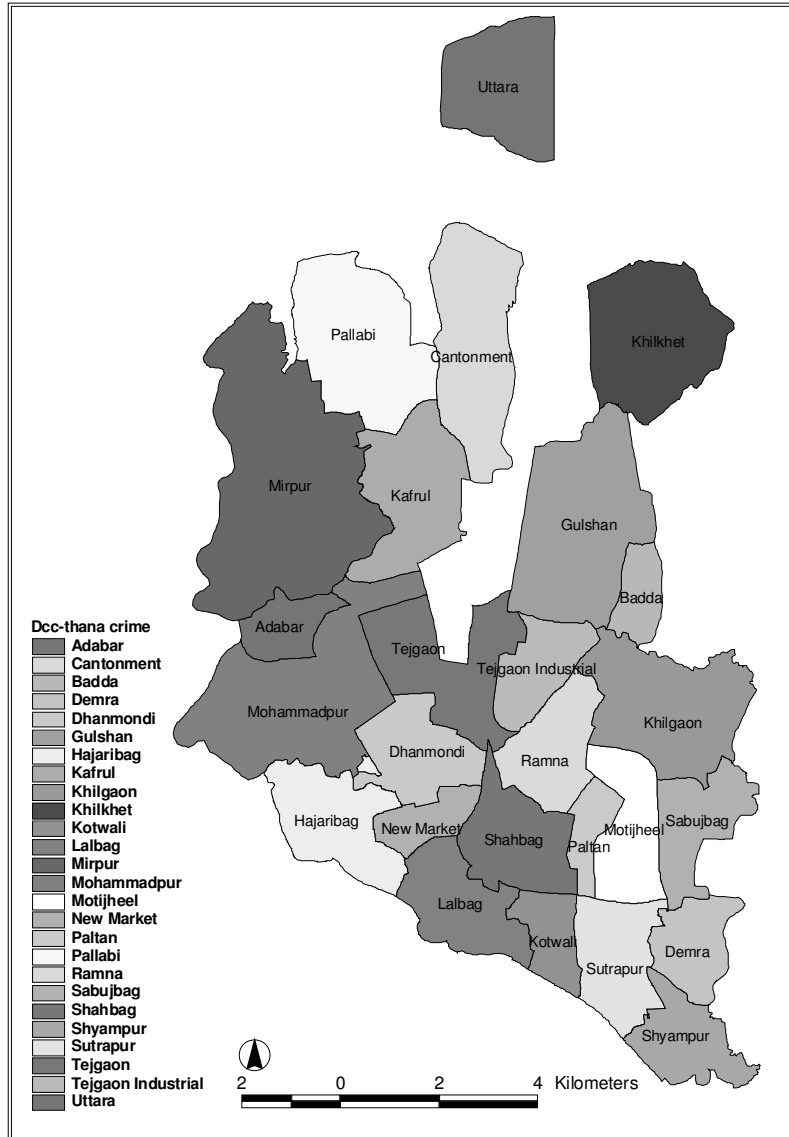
Uttara

Pallabi

Cantonment

Khilkhet

Mirpur

Kafrul

Gulshan

Badda

Adabar

Tejgaon

Tejgaon Industrial

Mohammadpur

Khilgaon

Dhanmondi

Ramna

Hajaribag

New Market

Shahbag

Motijheel

Sabujbag

Paltan

Lalbag

Kotwali

Sutrapur

Demra

Shyampur

Dcc-thana crime
Adabar
Cantonment
Badda
Demra
Dhanmondi
Gulshan
Hajaribag
Kafrul
Khilgaon
Khilkhet
Kotwali
Lalbag
Mirpur
Mohammadpur
Motijheel
New Market
Paltan
Pallabi
Ramna
Sabujbag
Shahbag
Shyampur
Sutrapur
Tejgaon
Tejgaon Industrial
Uttara

2 0 2 4 Kilometers